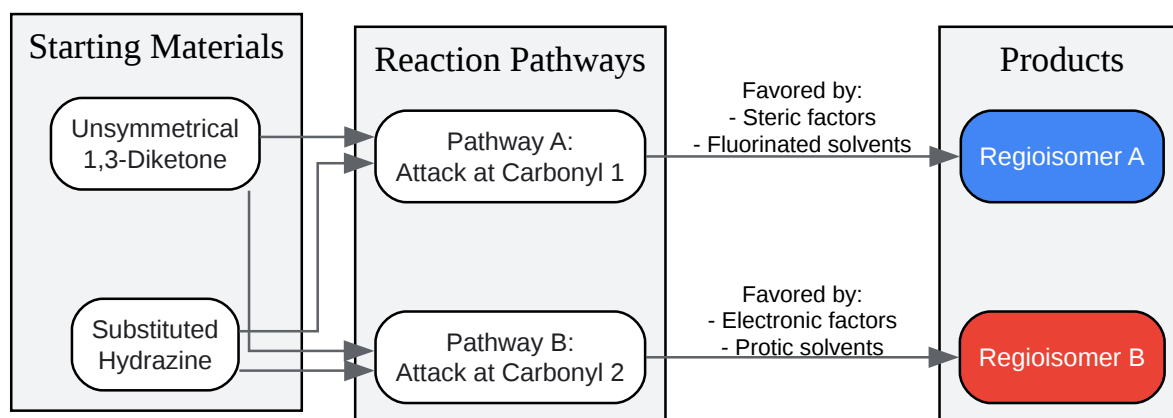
Starting Materials

Unsymmetrical 1,3-Diketone

Substituted Hydrazine

Reaction Pathways

Pathway A: Attack at Carbonyl 1

Pathway B: Attack at Carbonyl 2

Favored by:
- Steric factors
- Fluorinated solvents

Favored by:
- Electronic factors
- Protic solvents

Products

Regioisomer A

Regioisomer B